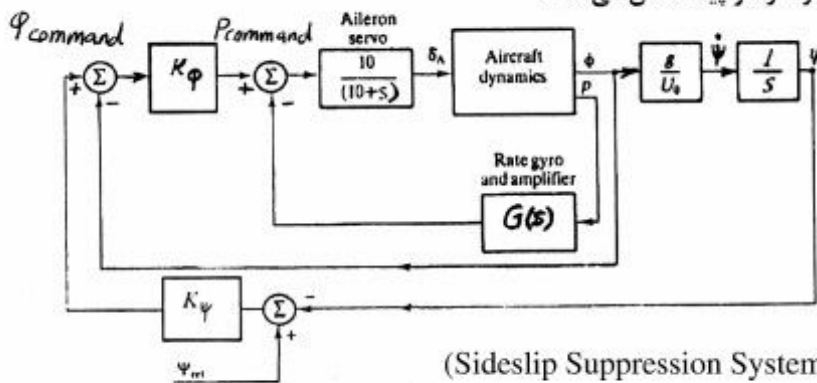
$\varphi_{command}$ $P_{command}$ Aileron servo $\delta_A$

$\Sigma$ $K_\varphi$ $\Sigma$ $\frac{10}{(10+s)}$ Aircraft dynamics $\phi$ $p$ $\frac{g}{U_0}$ $\dot{\psi}$ $\frac{1}{s}$ $\psi$

+ − + −

Rate gyro and amplifier

$G(s)$

$K_\psi$ $\Sigma$ −

+

$\psi_{ref}$

(Sideslip Suppression System